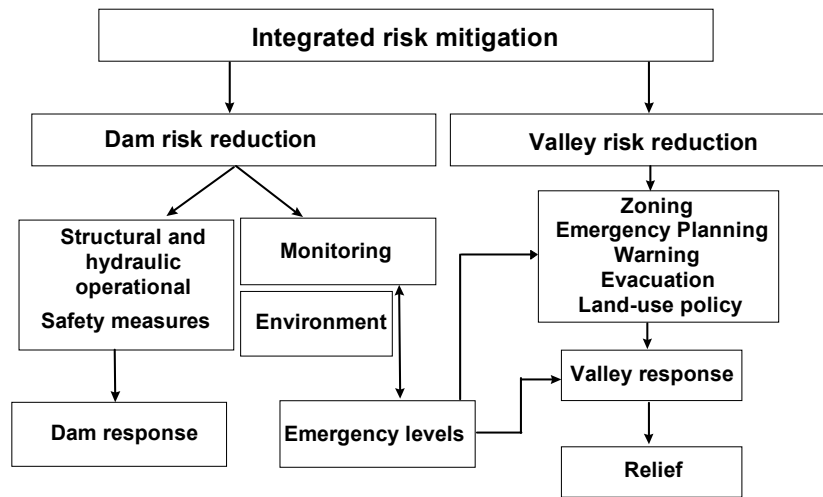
Integrated risk mitigation

Dam risk reduction

Valley risk reduction

Structural and hydraulic operational
Safety measures

Monitoring

Environment

Zoning
Emergency Planning
Warning
Evacuation
Land-use policy

Valley response

Dam response

Emergency levels

Relief